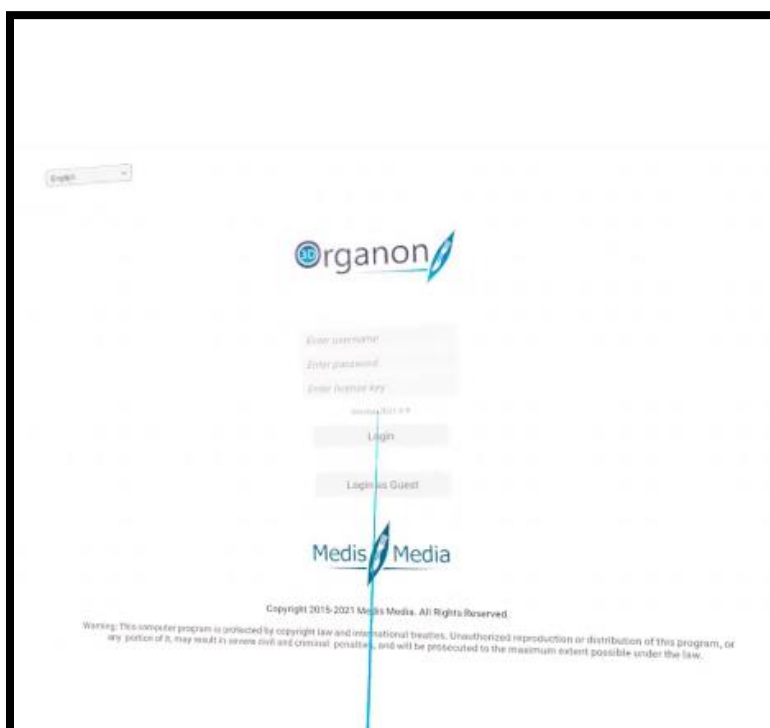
English

Organon

Enter username

Enter password

Enter license key

Version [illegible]

Login

Login as Guest

Medis Media

Copyright 2015-2021 Medis Media. All Rights Reserved.

Warning: This computer program is protected by copyright law and international treaties. Unauthorized reproduction or distribution of this program, or any portion of it, may result in severe civil and criminal penalties, and will be prosecuted to the maximum extent possible under the law.